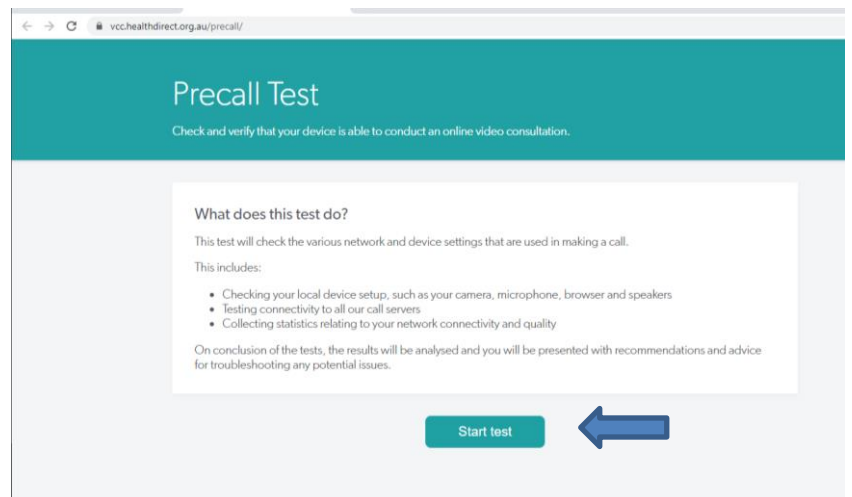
vcc.healthdirect.org.au/precall/

Precall Test

Check and verify that your device is able to conduct an online video consultation.

What does this test do?

This test will check the various network and device settings that are used in making a call.

This includes:

- Checking your local device setup, such as your camera, microphone, browser and speakers
- Testing connectivity to all our call servers
- Collecting statistics relating to your network connectivity and quality

On conclusion of the tests, the results will be analysed and you will be presented with recommendations and advice for troubleshooting any potential issues.

Start test